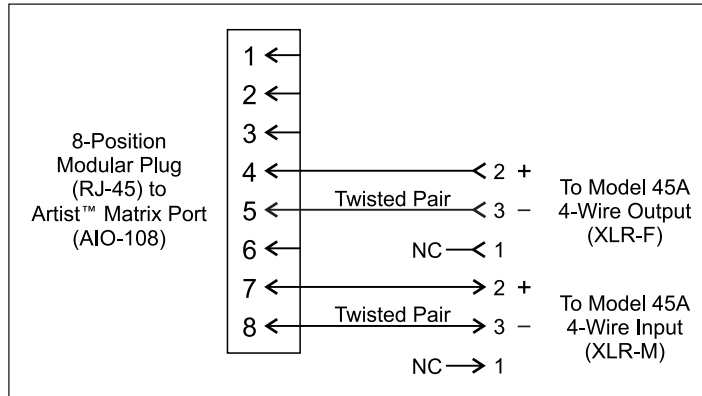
8-Position Modular Plug (RJ-45) to Artist™ Matrix Port (AIO-108)

1
2
3
4
5
6
7
8

Twisted Pair
2 +
3 –
NC
1

To Model 45A 4-Wire Output (XLR-F)

Twisted Pair
2 +
3 –
NC
1

To Model 45A 4-Wire Input (XLR-M)